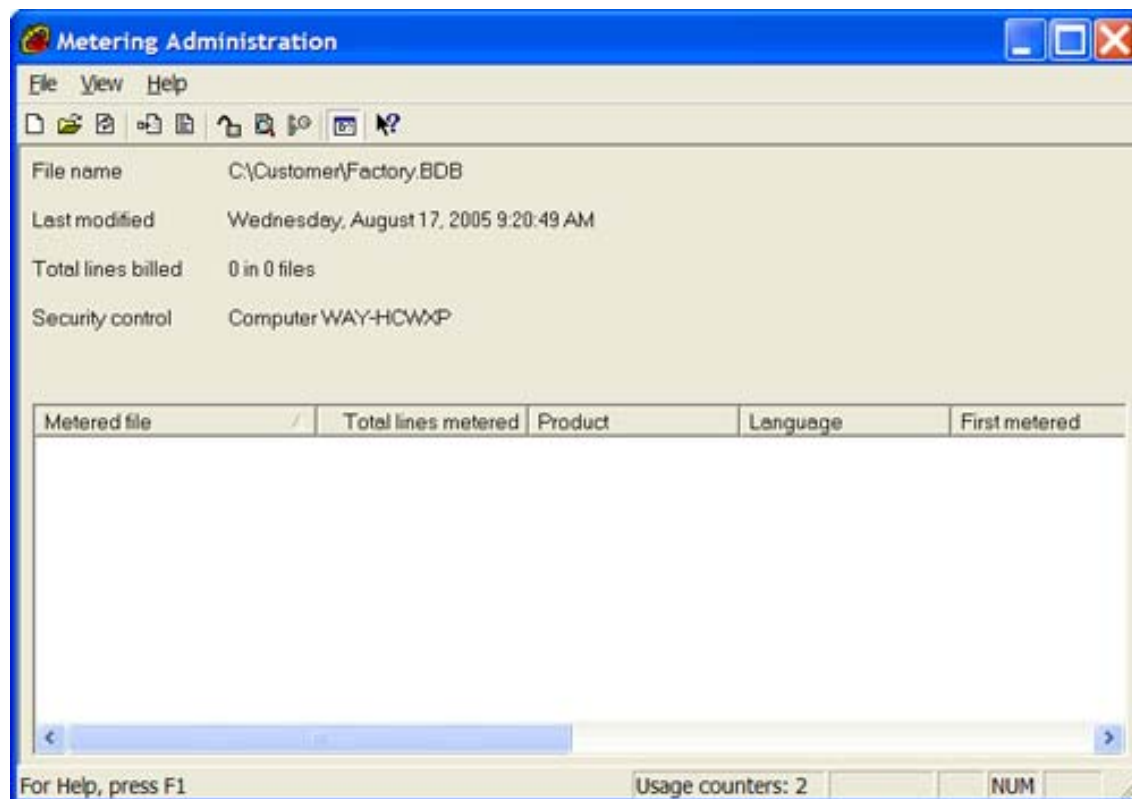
Metering Administration

File View Help

File name C:\Customer\Factory.BDB

Last modified Wednesday, August 17, 2005 9:20:49 AM

Total lines billed 0 in 0 files

Security control Computer WAY-HCWXP

| Metered file | Total lines metered | Product | Language | First metered |
|---|---|---|---|---|

For Help, press F1 Usage counters: 2 NUM